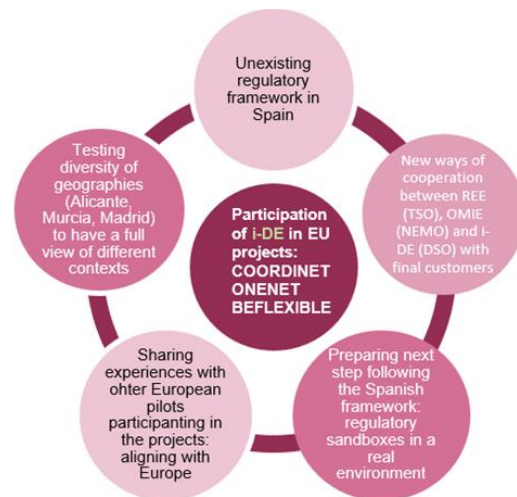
Participation of i-DE in EU projects: COORDINET ONENET BEFLEXIBLE

Unexisting regulatory framework in Spain

New ways of cooperation between REE (TSO), OMIE (NEMO) and i-DE (DSO) with final customers

Preparing next step following the Spanish framework: regulatory sandboxes in a real environment

Sharing experiences with ohter European pilots participanting in the projects: aligning with Europe

Testing diversity of geographies (Alicante, Murcia, Madrid) to have a full view of different contexts